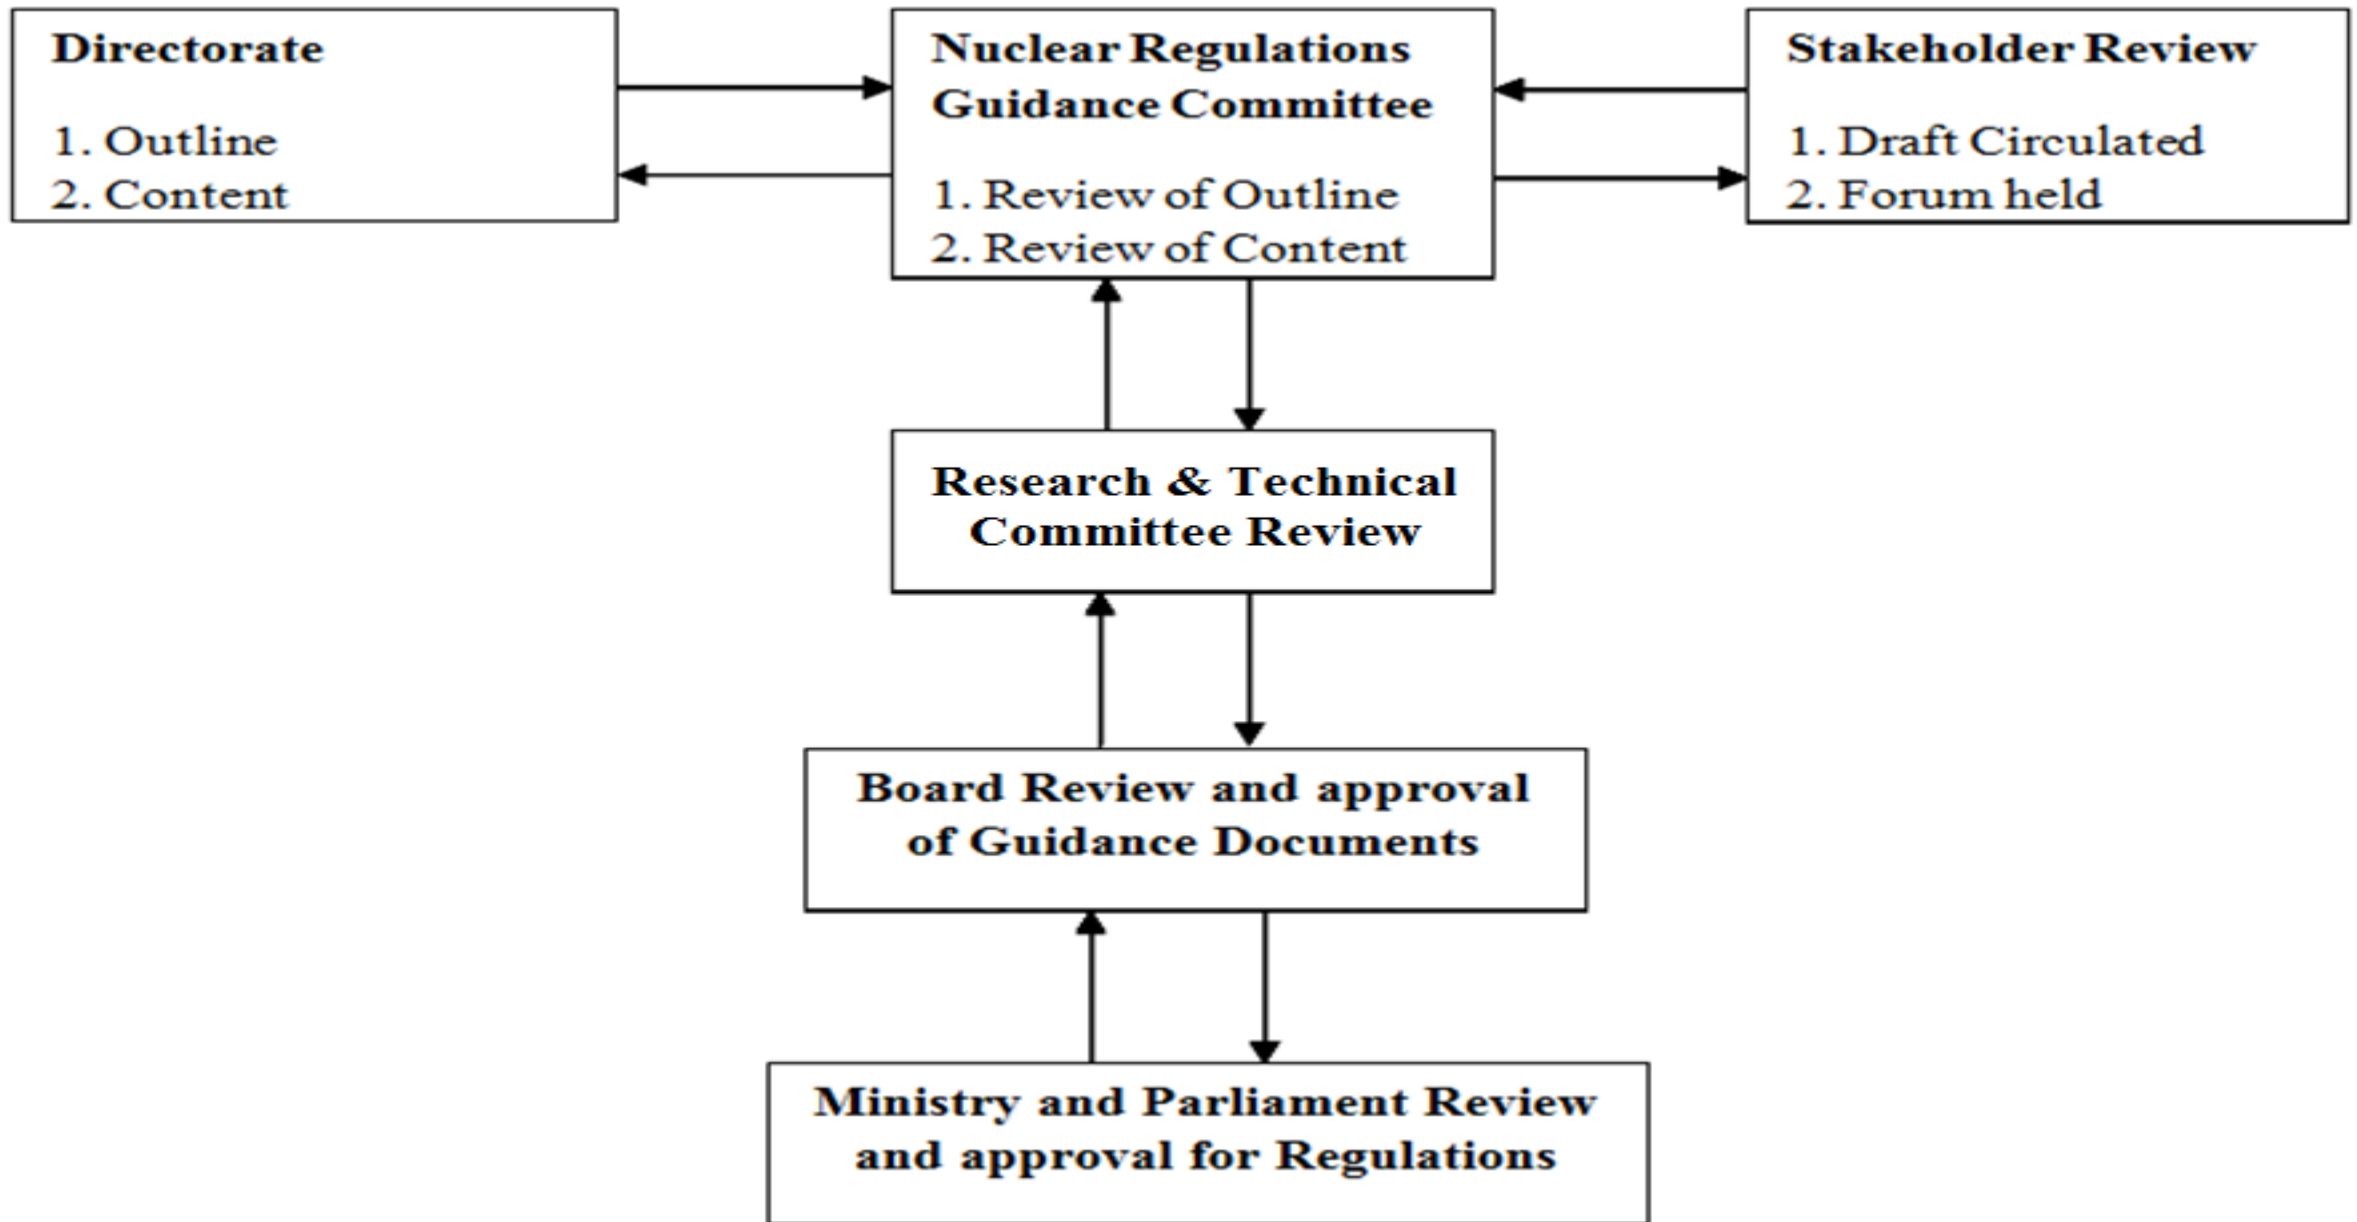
Directorate

1. Outline
2. Content

Nuclear Regulations Guidance Committee

1. Review of Outline
2. Review of Content

Stakeholder Review

1. Draft Circulated
2. Forum held

Research & Technical Committee Review

Board Review and approval of Guidance Documents

Ministry and Parliament Review and approval for Regulations